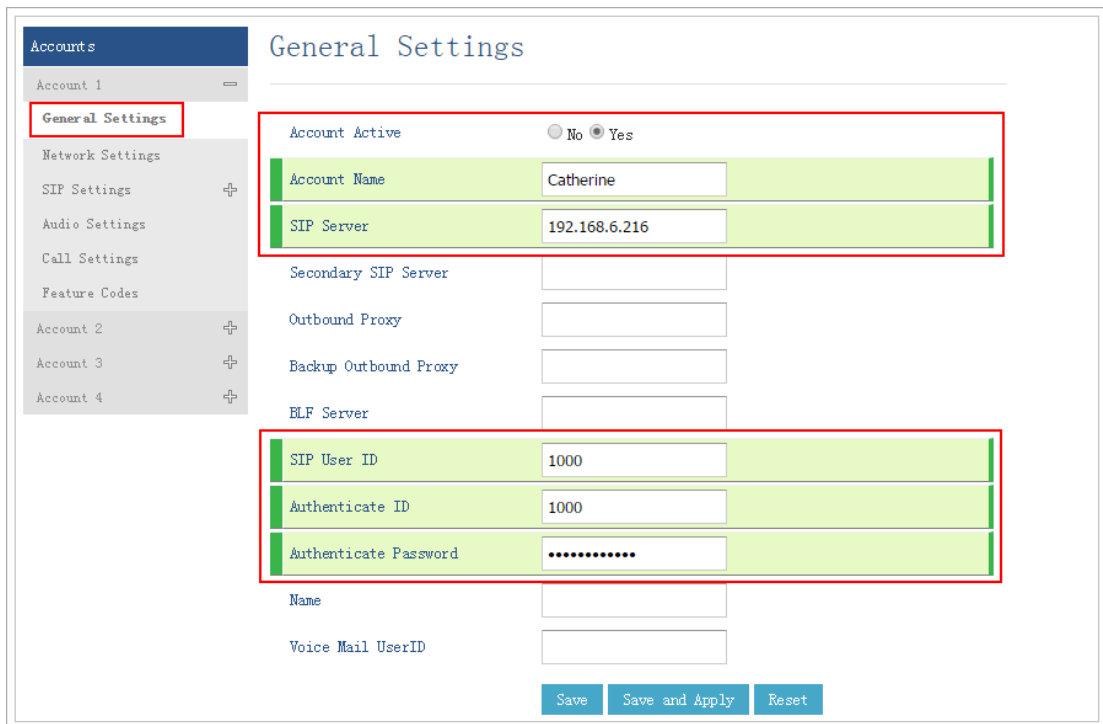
Accounts

Account 1

General Settings

Network Settings

SIP Settings

Audio Settings

Call Settings

Feature Codes

Account 2

Account 3

Account 4

General Settings

Account Active No Yes

Account Name Catherine

SIP Server 192.168.6.216

Secondary SIP Server

Outbound Proxy

Backup Outbound Proxy

BLF Server

SIP User ID 1000

Authenticate ID 1000

Authenticate Password ••••••••••••

Name

Voice Mail UserID

Save Save and Apply Reset